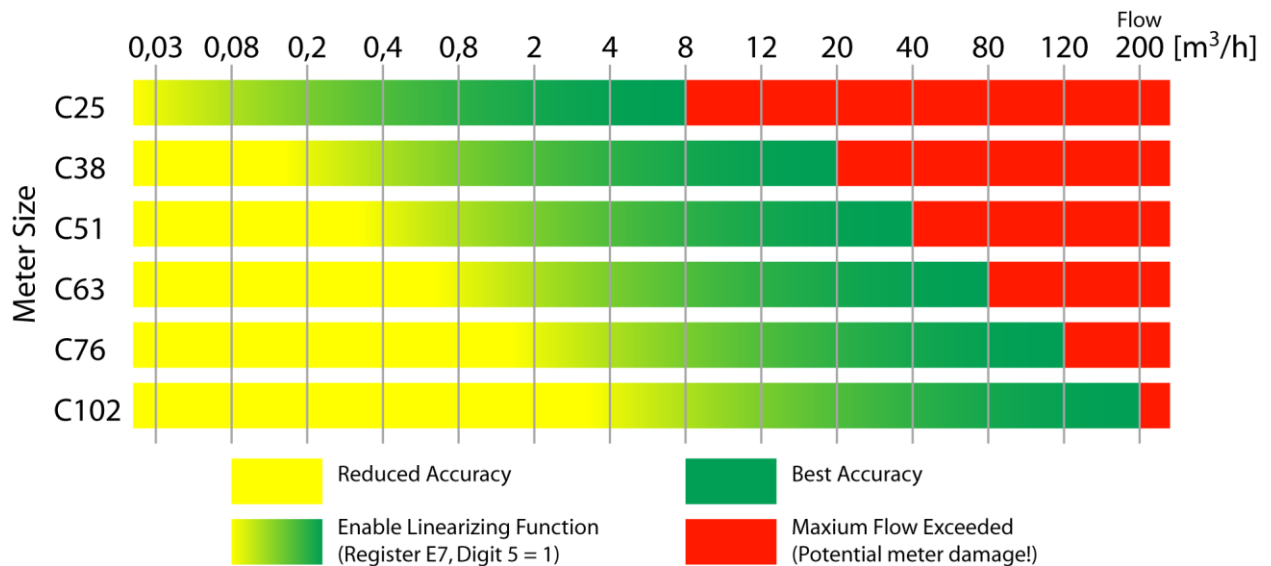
Flow

0,03 0,08 0,2 0,4 0,8 2 4 8 12 20 40 80 120 200 [m$^3$/h]

Meter Size

C25

C38

C51

C63

C76

C102

Reduced Accuracy

Best Accuracy

Enable Linearizing Function (Register E7, Digit 5 = 1)

Maxium Flow Exceeded (Potential meter damage!)